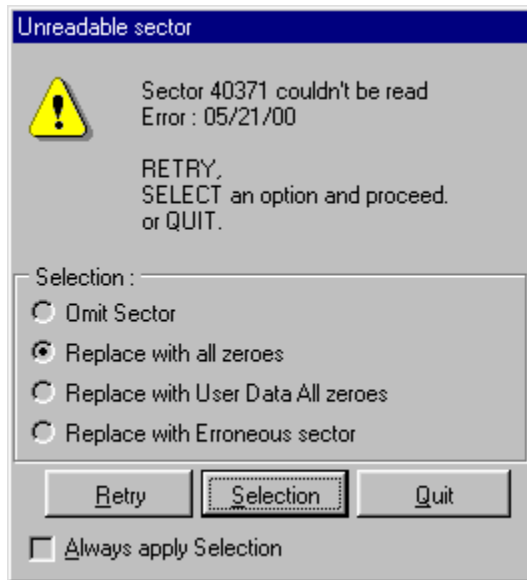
Unreadable sector

Sector 40371 couldn't be read
Error : 05/21/00

RETRY,
SELECT an option and proceed.
or QUIT.

Selection :
Omit Sector
Replace with all zeroes
Replace with User Data All zeroes
Replace with Erroneous sector

Retry
Selection
Quit

Always apply Selection